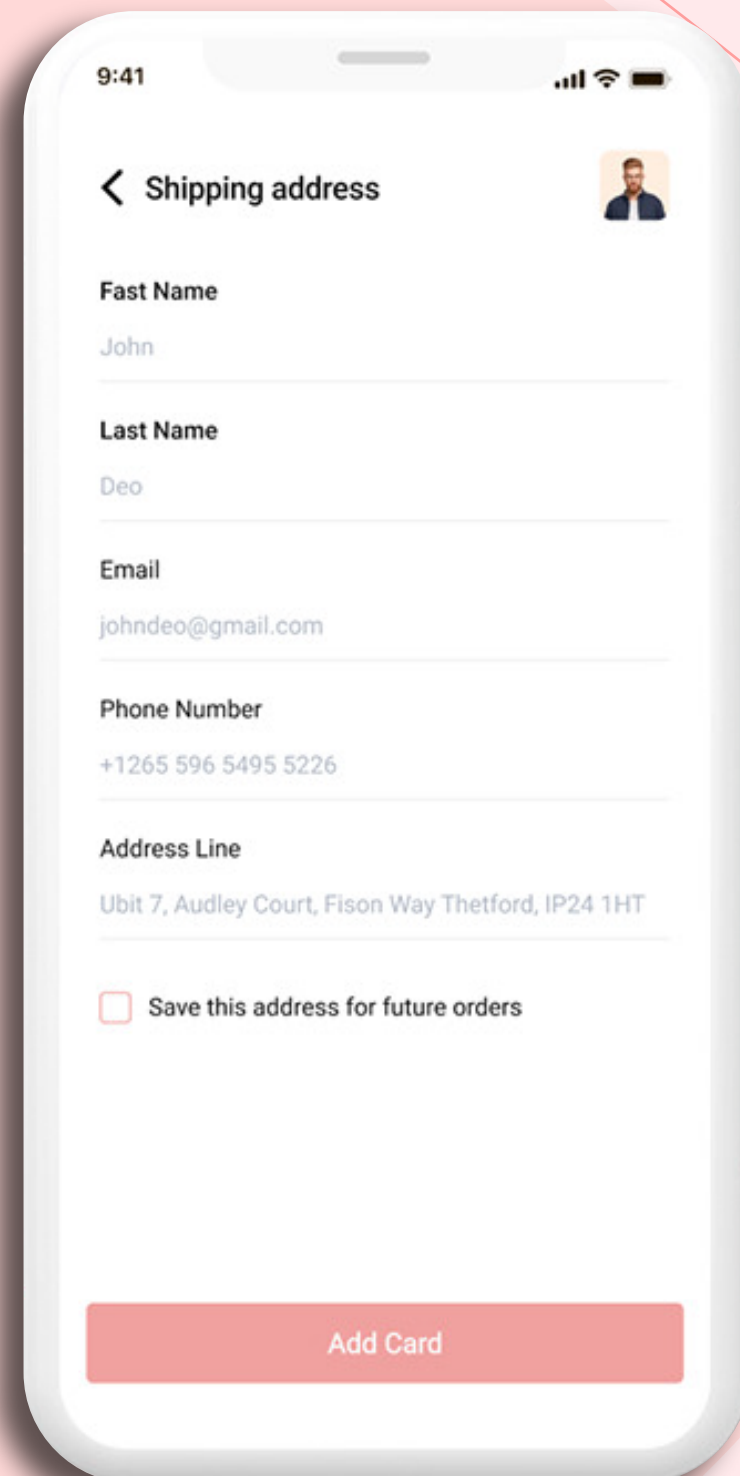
9:41

Shipping address

Fast Name

John

Last Name

Deo

Email

johndeo@gmail.com

Phone Number

+1265 596 5495 5226

Address Line

Ubit 7, Audley Court, Fison Way Thetford, IP24 1HT

Save this address for future orders

Add Card